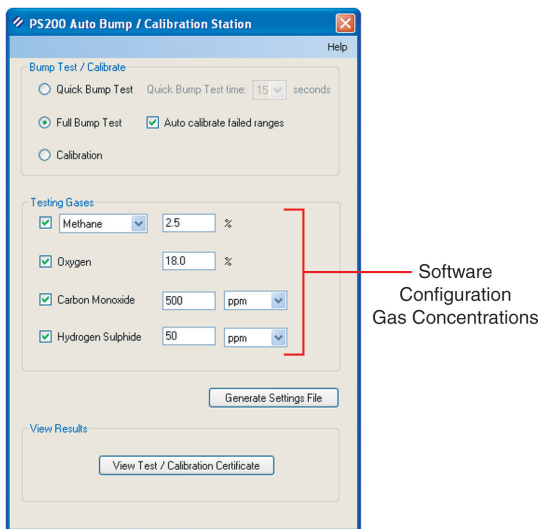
PS200 Auto Bump / Calibration Station

Help

Bump Test / Calibrate

Quick Bump Test

Quick Bump Test time: 15 seconds

Full Bump Test

Auto calibrate failed ranges

Calibration

Testing Gases

Methane 2.5 %

Oxygen 18.0 %

Carbon Monoxide 500 ppm

Hydrogen Sulphide 50 ppm

Generate Settings File

View Results

View Test / Calibration Certificate

Software Configuration Gas Concentrations